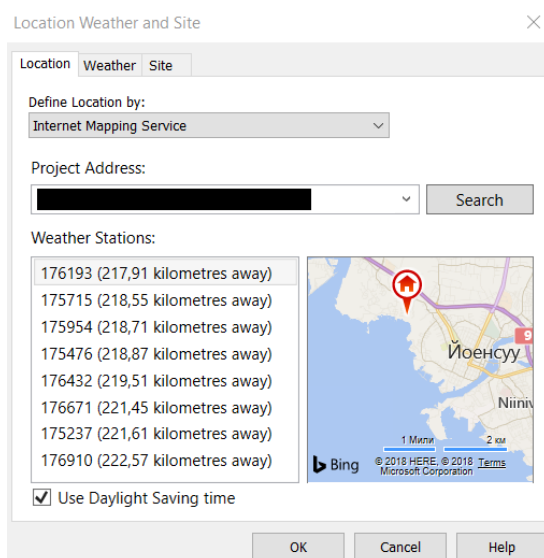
Location Weather and Site

Location | Weather | Site

Define Location by:

Internet Mapping Service

Project Address:

Search

Weather Stations:

176193 (217,91 kilometres away)
175715 (218,55 kilometres away)
175954 (218,71 kilometres away)
175476 (218,87 kilometres away)
176432 (219,51 kilometres away)
176671 (221,45 kilometres away)
175237 (221,61 kilometres away)
176910 (222,57 kilometres away)

9
Йоенсуу
Niiniv
1 Мили
2 км
Bing
© 2018 HERE, © 2018 Microsoft Corporation Terms

Use Daylight Saving time

OK
Cancel
Help